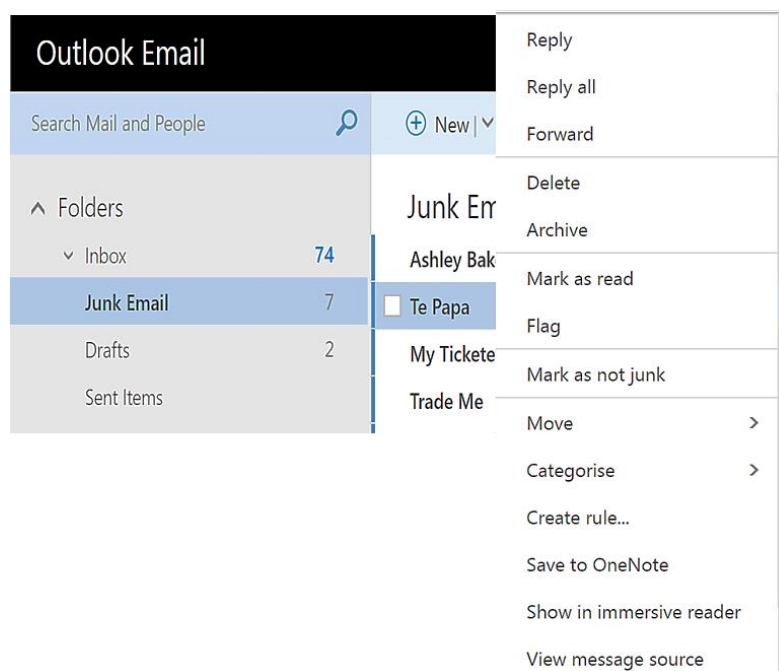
Outlook Email

Search Mail and People

New |

Folders

Inbox 74

Junk Email 7

Drafts 2

Sent Items

Junk Em

Ashley Bak

Te Papa

My Tickete

Trade Me

Reply

Reply all

Forward

Delete

Archive

Mark as read

Flag

Mark as not junk

Move >

Categorise >

Create rule...

Save to OneNote

Show in immersive reader

View message source